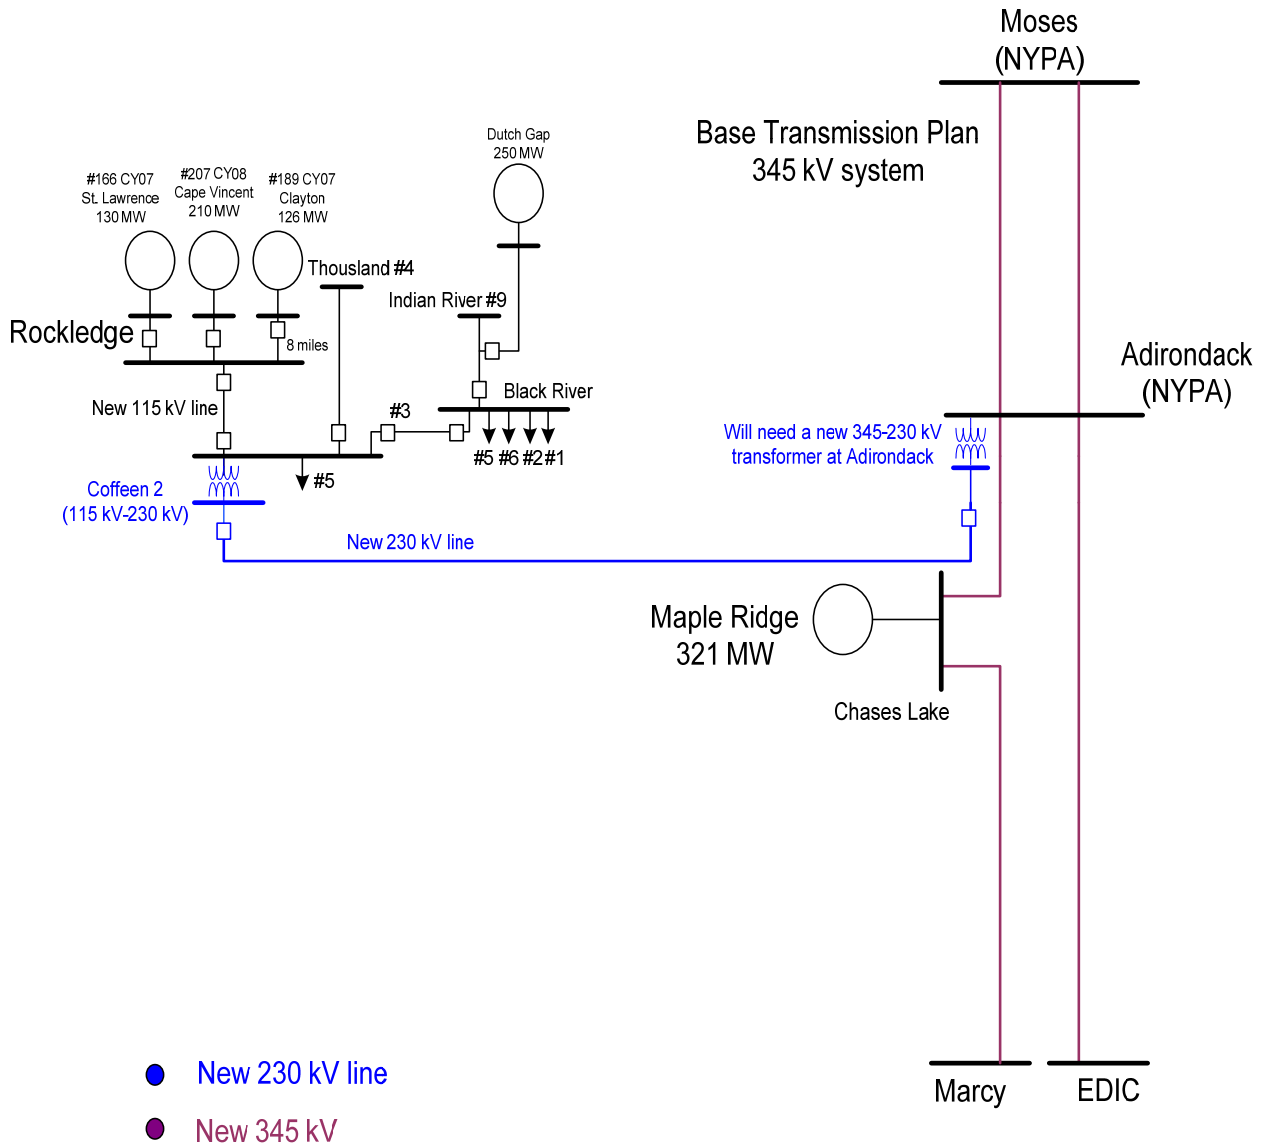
Moses (NYPA)

Base Transmission Plan 345 kV system

Dutch Gap 250 MW

#166 CY07 St. Lawrence 130 MW

#207 CY08 Cape Vincent 210 MW

#189 CY07 Clayton 126 MW

Thousland #4

Indian River #9

Rockledge

8 miles

Black River

New 115 kV line

#3

#5 #6 #2 #1

#5

Coffeen 2 (115 kV-230 kV)

Adirondack (NYPA)

Will need a new 345-230 kV transformer at Adirondack

New 230 kV line

Maple Ridge 321 MW

Chases Lake

Marcy

EDIC

New 230 kV line

New 345 kV